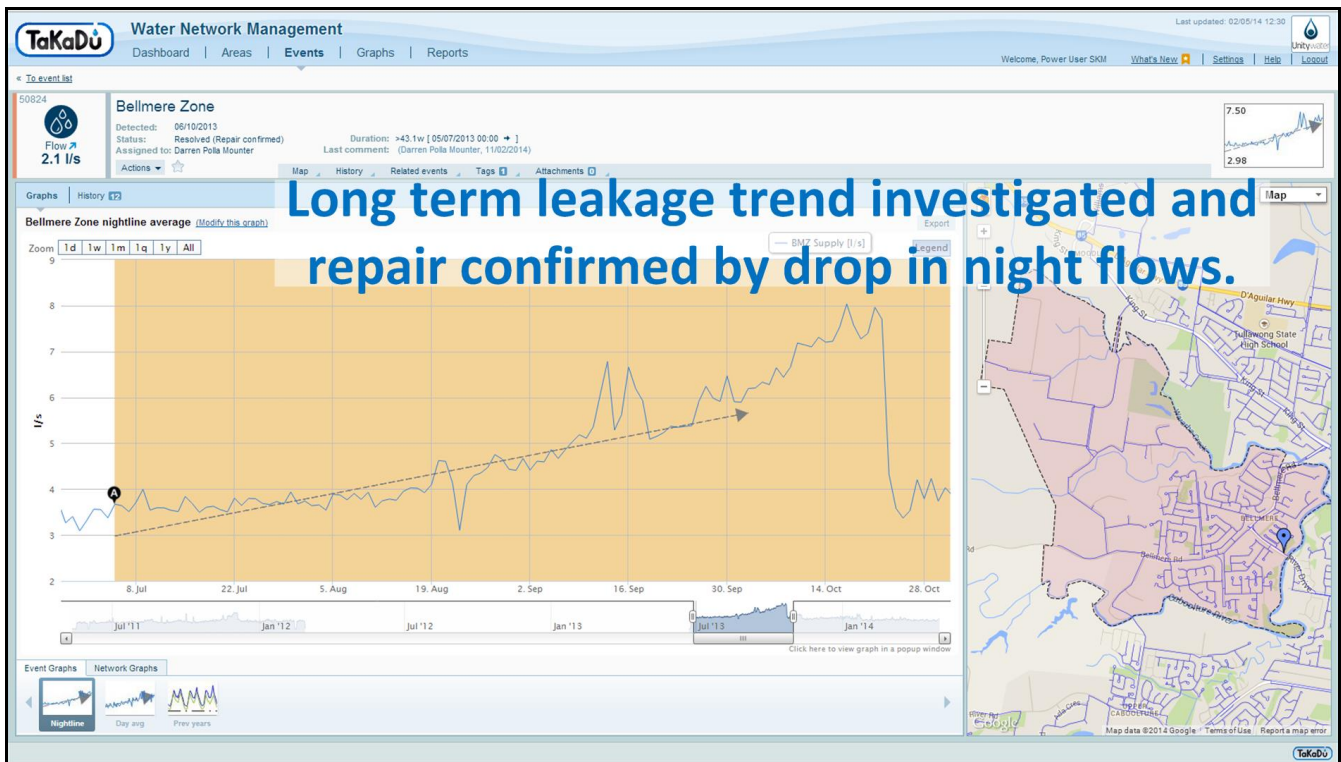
TaKaDu Water Network Management

Dashboard | Areas | Events | Graphs | Reports

Last updated: 02/05/14 12:30

Unitywater

Welcome, Power User SKM What's New | Settings | Help | Logout

« To event list

50824

Flow ↗
2.1 l/s

Bellmere Zone

Detected: 06/10/2013
Status: Resolved (Repair confirmed)
Assigned to: Darren Polla Mounter

Duration: >43.1w [ 05/07/2013 00:00 → ]
Last comment: (Darren Polla Mounter, 11/02/2014)

Actions ▾

Map | History | Related events | Tags 1 | Attachments 0

7.50
2.98

Graphs | History 12

Long term leakage trend investigated and repair confirmed by drop in night flows.

Bellmere Zone nightline average (Modify this graph)

Export

Zoom 1d 1w 1m 1q 1y All

— BMZ Supply [l/s]

Legend

l/s

9
8
7
6
5
4
3
2

A

8. Jul 22. Jul 5. Aug 19. Aug 2. Sep 16. Sep 30. Sep 14. Oct 28. Oct

Jul '11 Jan '12 Jul '12 Jan '13 Jul '13 Jan '14

Click here to view graph in a popup window

Event Graphs | Network Graphs

Nightline Day avg Prev years

Map

D'Aguilar Hwy
King St
Tullawong State High School
BELLMERE
Bellmere Rd
Caboolture River
GREEN CABOOLTURE

Google Map data ©2014 Google Terms of Use Report a map error

TaKaDu